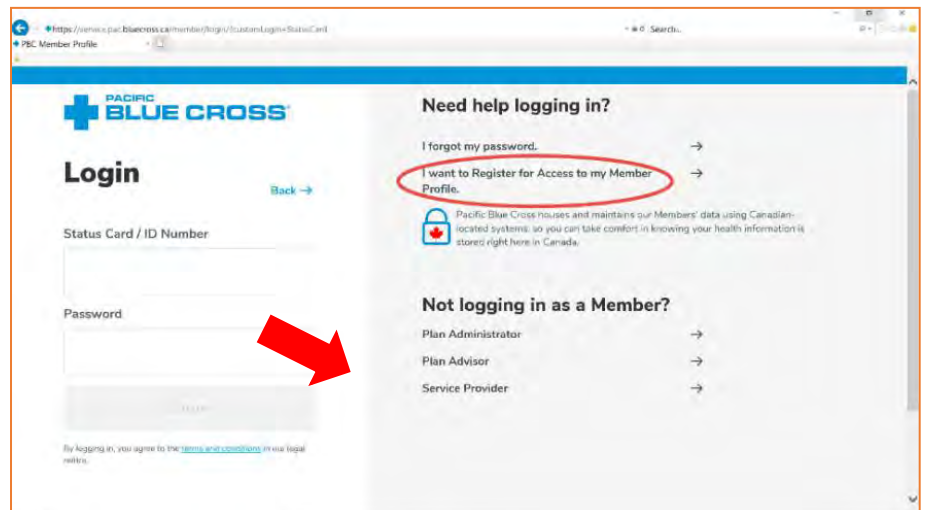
https://service.pac.bluecross.ca/member/login/?customLogin=StatusCard

Search...

PBC Member Profile

PACIFIC BLUE CROSS

Login

Back →

Status Card / ID Number

Password

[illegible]

By logging in, you agree to the terms and conditions in our legal notice.

Need help logging in?

I forgot my password. →

I want to Register for Access to my Member Profile. →

Pacific Blue Cross houses and maintains our Members' data using Canadian-located systems, so you can take comfort in knowing your health information is stored right here in Canada.

Not logging in as a Member?

Plan Administrator →

Plan Advisor →

Service Provider →